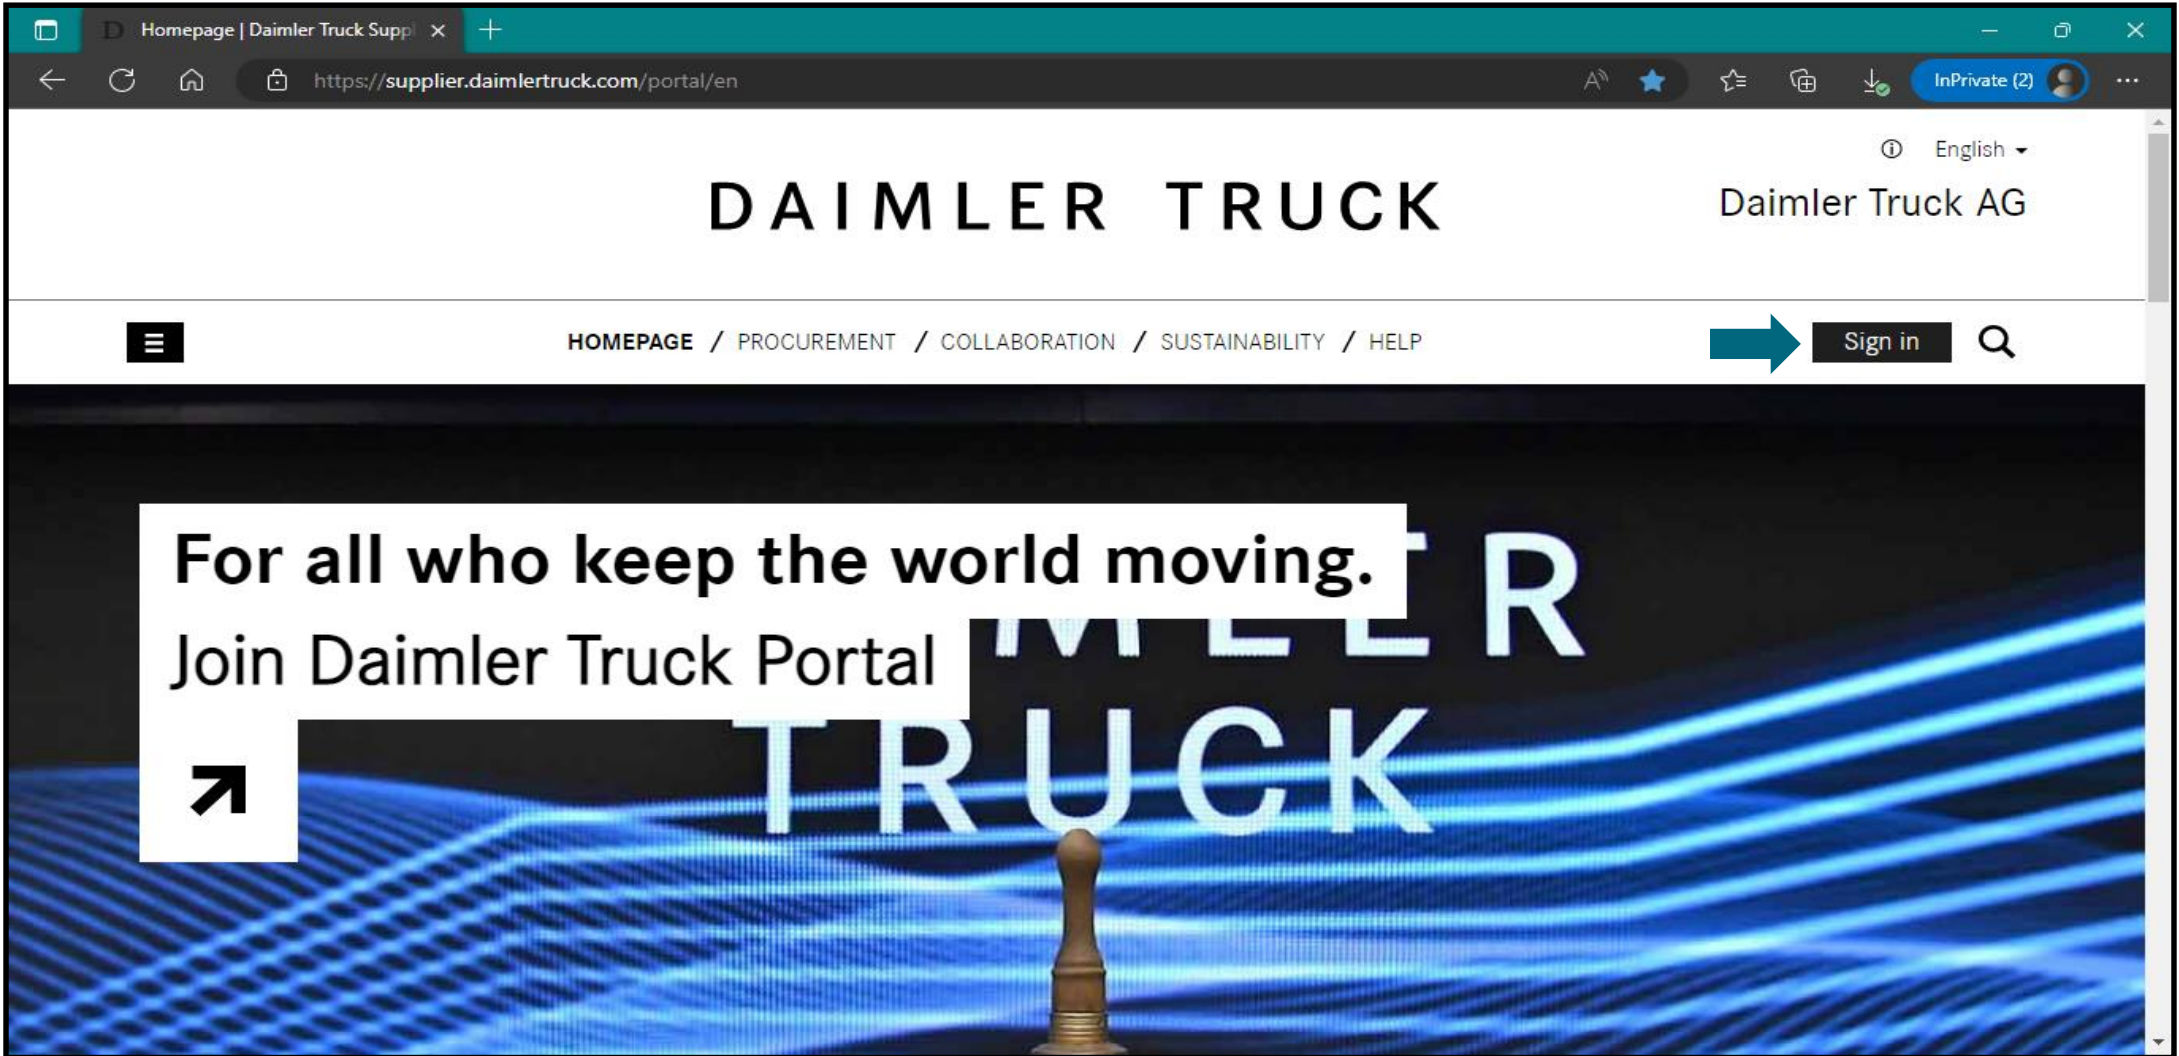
Homepage | Daimler Truck Suppl

https://supplier.daimlertruck.com/portal/en

InPrivate (2)

English

DAIMLER TRUCK

Daimler Truck AG

HOMEPAGE / PROCUREMENT / COLLABORATION / SUSTAINABILITY / HELP

Sign in

For all who keep the world moving.

Join Daimler Truck Portal

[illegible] R
TRUCK